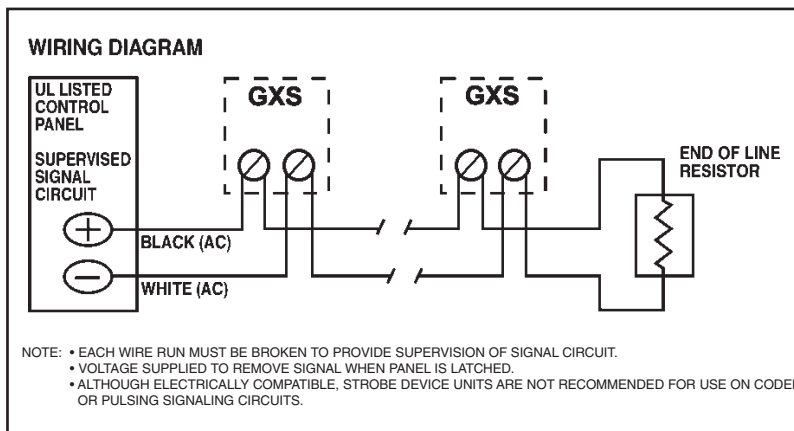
WIRING DIAGRAM

UL LISTED CONTROL PANEL

SUPERVISED SIGNAL CIRCUIT

GXS

GXS

END OF LINE RESISTOR

$+$

$-$

BLACK (AC)

WHITE (AC)

NOTE: • EACH WIRE RUN MUST BE BROKEN TO PROVIDE SUPERVISION OF SIGNAL CIRCUIT.
• VOLTAGE SUPPLIED TO REMOVE SIGNAL WHEN PANEL IS LATCHED.
• ALTHOUGH ELECTRICALLY COMPATIBLE, STROBE DEVICE UNITS ARE NOT RECOMMENDED FOR USE ON CODE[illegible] OR PULSING SIGNALING CIRCUITS.